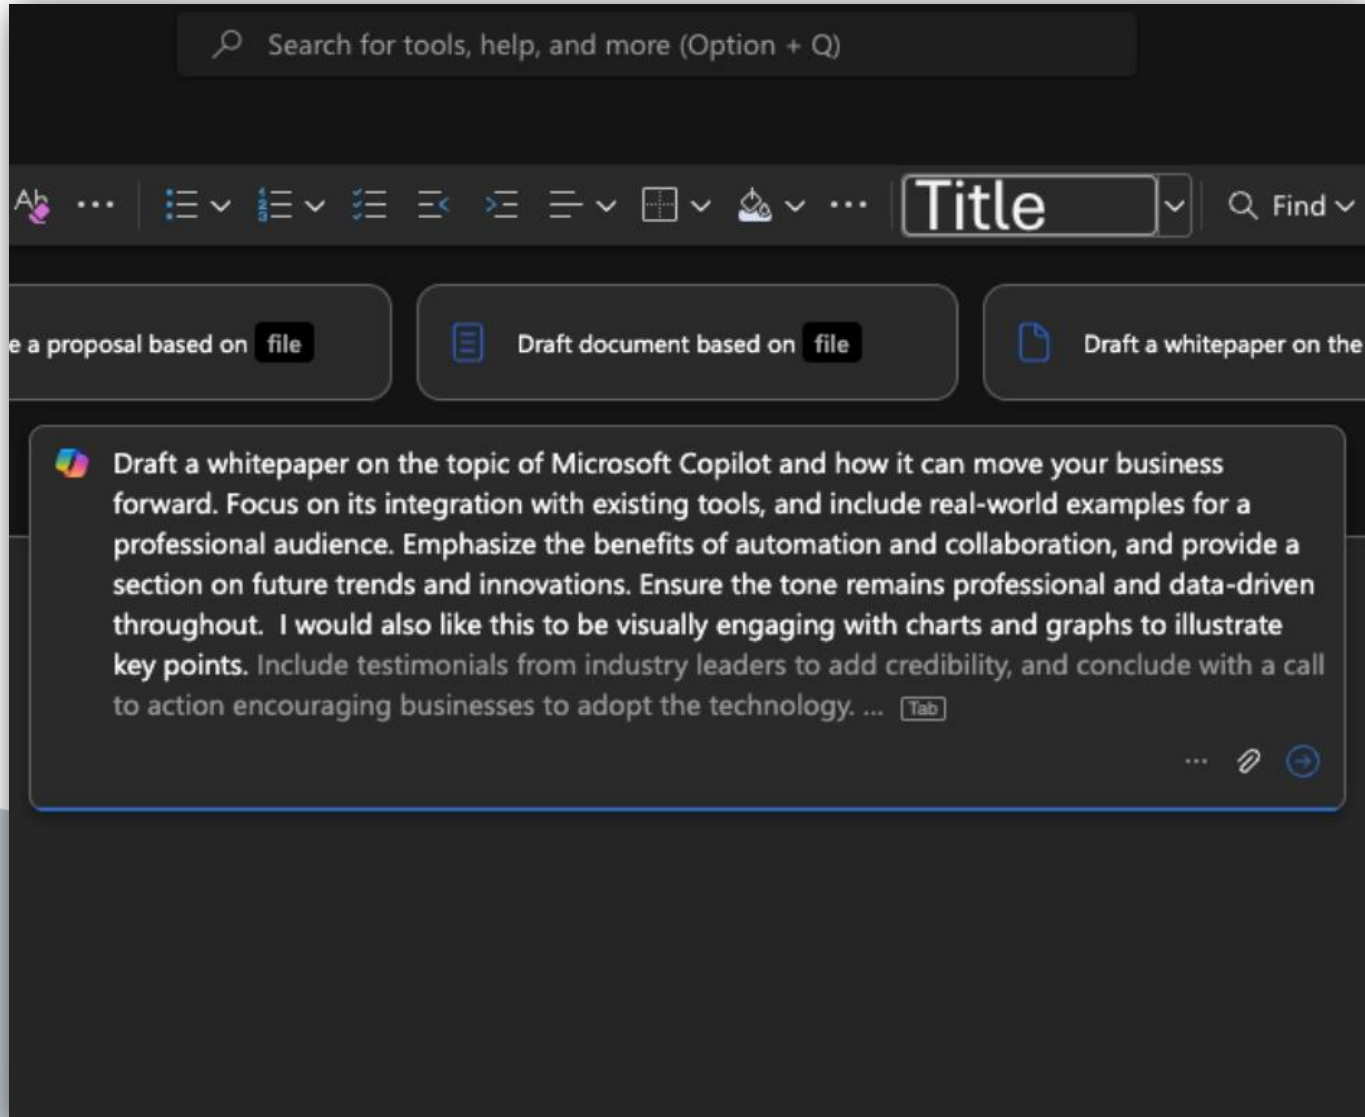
Search for tools, help, and more (Option + Q)

Title

Find

e a proposal based on file

Draft document based on file

Draft a whitepaper on the

Draft a whitepaper on the topic of Microsoft Copilot and how it can move your business forward. Focus on its integration with existing tools, and include real-world examples for a professional audience. Emphasize the benefits of automation and collaboration, and provide a section on future trends and innovations. Ensure the tone remains professional and data-driven throughout. I would also like this to be visually engaging with charts and graphs to illustrate key points. Include testimonials from industry leaders to add credibility, and conclude with a call to action encouraging businesses to adopt the technology. ... Tab

...